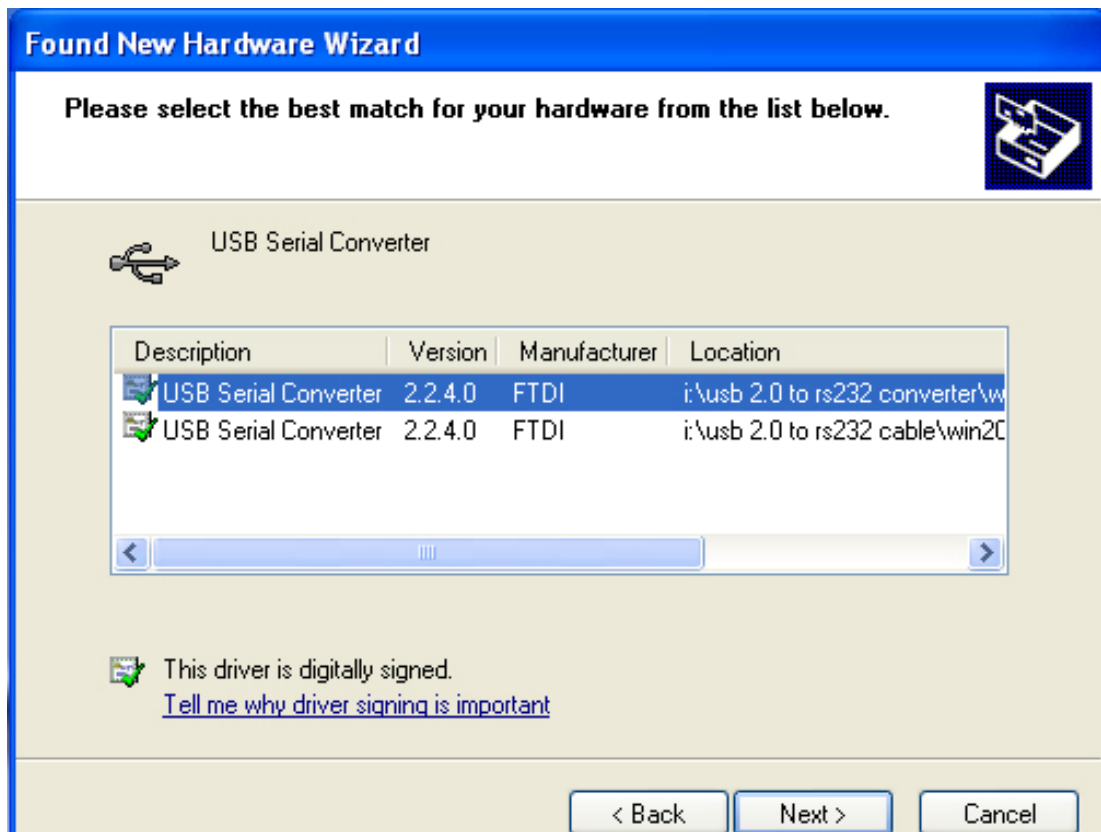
Found New Hardware Wizard

Please select the best match for your hardware from the list below.

USB Serial Converter

| Description | Version | Manufacturer | Location |
|---|---|---|---|
| USB Serial Converter | 2.2.4.0 | FTDI | i:\usb 2.0 to rs232 converter\w |
| USB Serial Converter | 2.2.4.0 | FTDI | i:\usb 2.0 to rs232 cable\win20 |

This driver is digitally signed.
Tell me why driver signing is important

< Back Next > Cancel